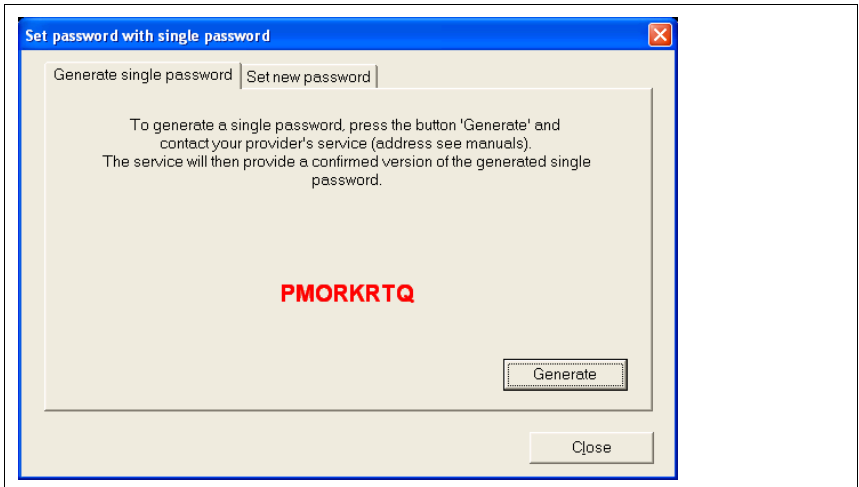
Set password with single password

Generate single password | Set new password

To generate a single password, press the button 'Generate' and contact your provider's service (address see manuals).
The service will then provide a confirmed version of the generated single password.

PMORKRTQ

Generate

Close